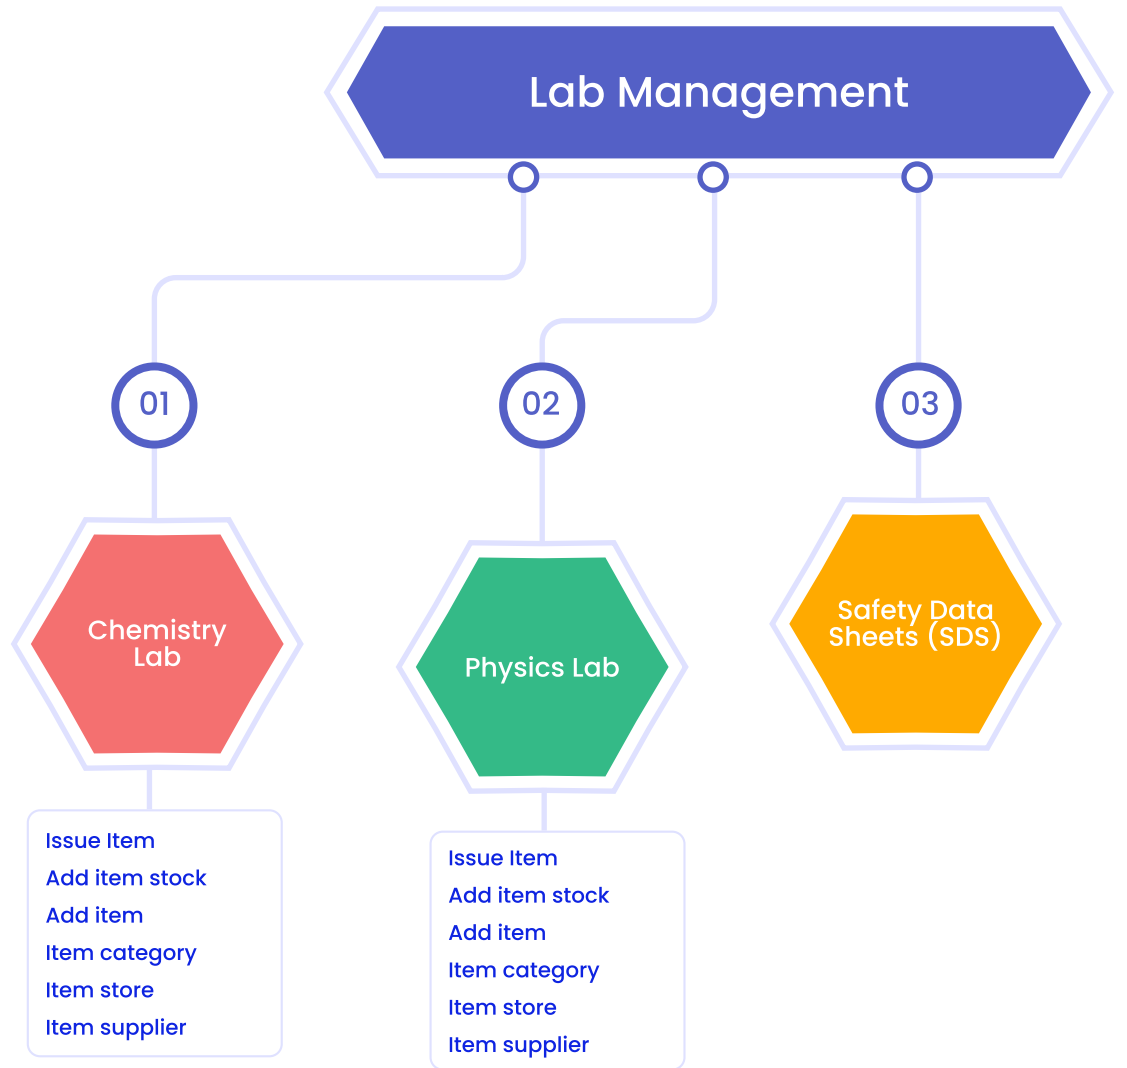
Lab Management

01

Chemistry Lab

Issue Item
Add item stock
Add item
Item category
Item store
Item supplier

02

Physics Lab

Issue Item
Add item stock
Add item
Item category
Item store
Item supplier

03

Safety Data Sheets (SDS)